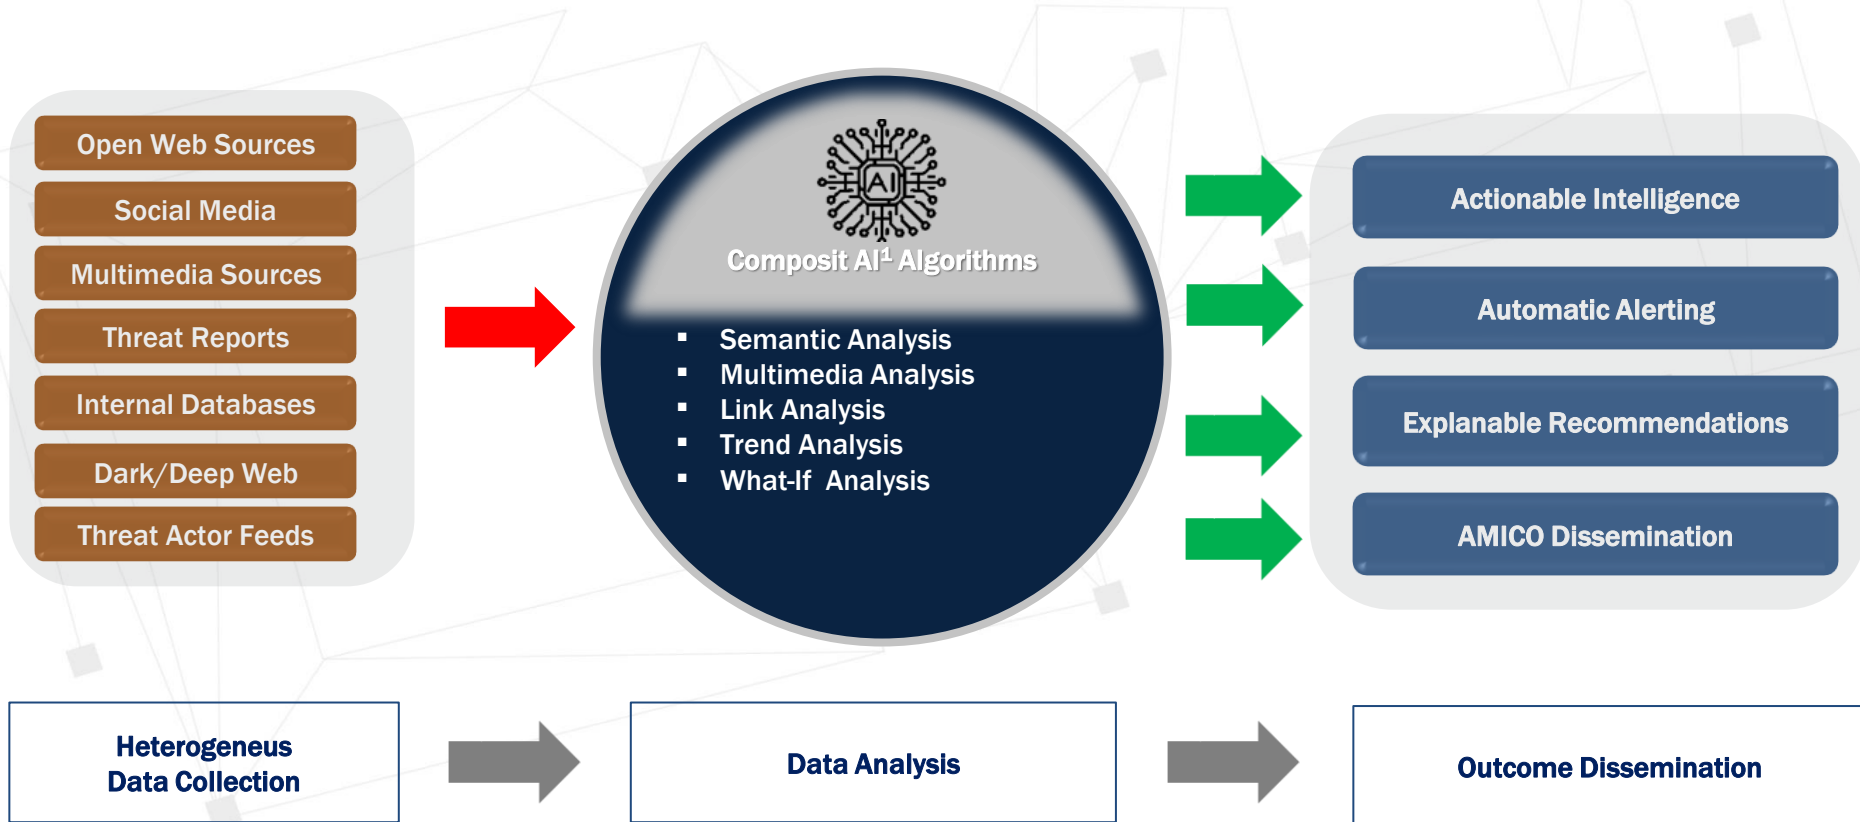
Open Web Sources
Social Media
Multimedia Sources
Threat Reports
Internal Databases
Dark/Deep Web
Threat Actor Feeds

AI
Composit AI$^1$ Algorithms

- Semantic Analysis
- Multimedia Analysis
- Link Analysis
- Trend Analysis
- What-If Analysis

Actionable Intelligence
Automatic Alerting
Explanable Recommendations
AMICO Dissemination

Heterogeneus Data Collection
Data Analysis
Outcome Dissemination